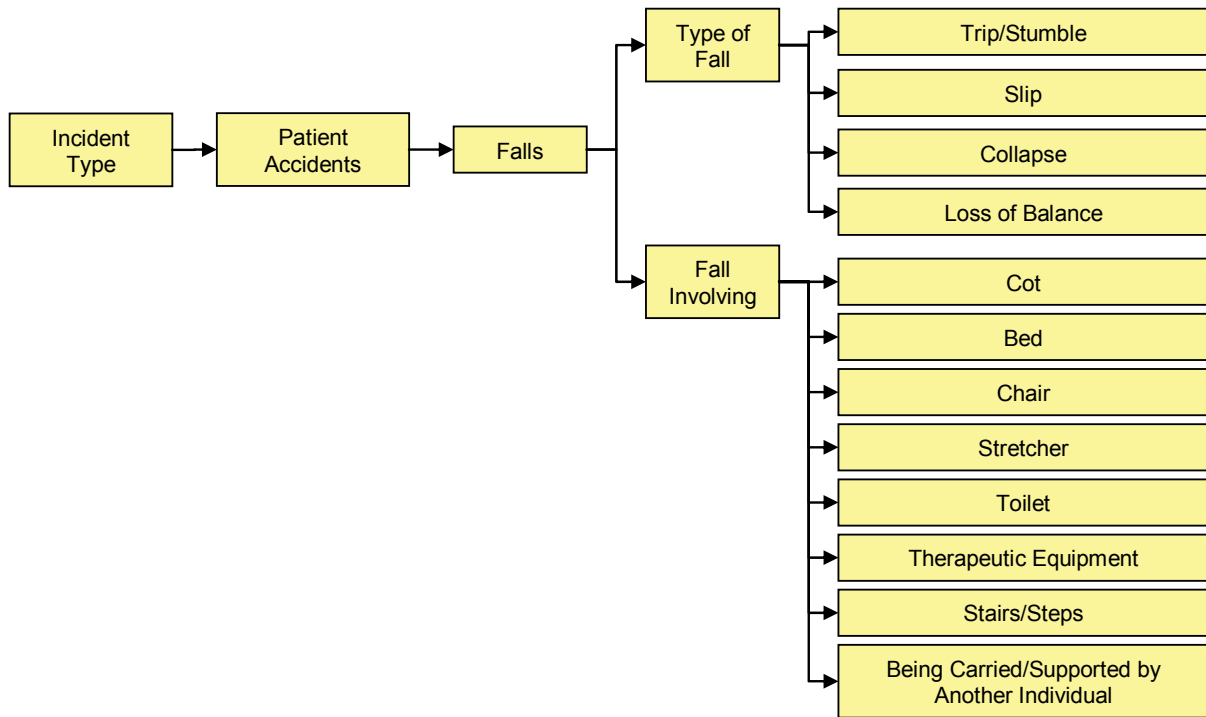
Incident Type

Patient Accidents

Falls

Type of Fall

Trip/Stumble

Slip

Collapse

Loss of Balance

Fall Involving

Cot

Bed

Chair

Stretcher

Toilet

Therapeutic Equipment

Stairs/Steps

Being Carried/Supported by Another Individual